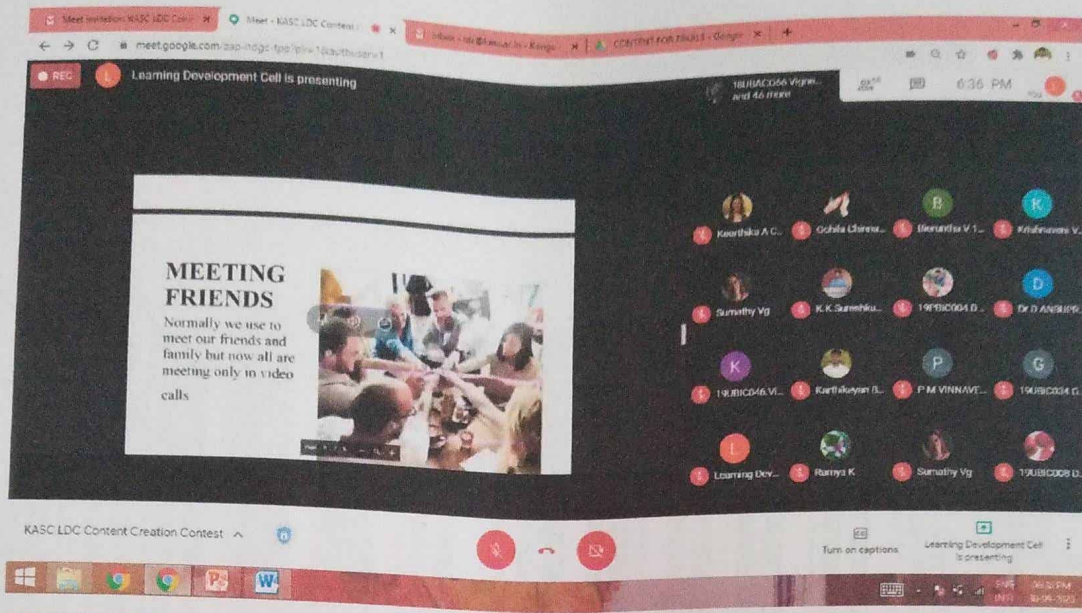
Meet invitation: KASC LDC Conte
Meet - KASC LDC Content
Inbox - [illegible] - Kongu
CONTENT FOR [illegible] - Google
meet.google.com/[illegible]
REC
Learning Development Cell is presenting
18UBAC056 Vigne... and 46 more
6:36 PM

MEETING FRIENDS

Normally we use to meet our friends and family but now all are meeting only in video calls

Keerthika A C...
Gohila Chinna...
Bharathi V 1...
Krishnaveni V...
Sumathy Vg
K.K.Sureshku...
19PBC004 D...
Dr D ANBUPR...
19UBIC046 VI...
Karthikeyan B...
P M VINNAVE...
19UBC034 G...
Learning Dev...
Ramya K
Sumathy Vg
19UBC008 D...

KASC LDC Content Creation Contest
Turn on captions
Learning Development Cell is presenting
ENG IN
06:36 PM